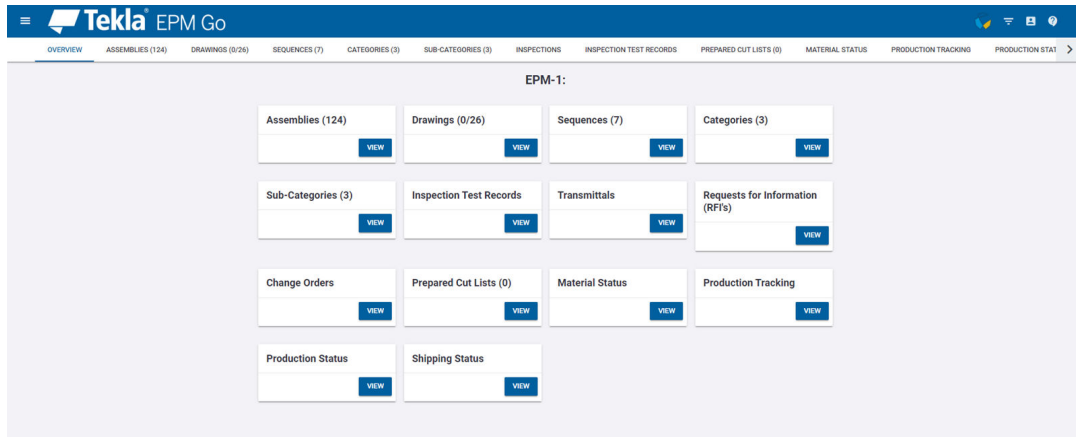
Tekla® EPM Go

OVERVIEW ASSEMBLIES (124) DRAWINGS (0/26) SEQUENCES (7) CATEGORIES (3) SUB-CATEGORIES (3) INSPECTIONS INSPECTION TEST RECORDS PREPARED CUT LISTS (0) MATERIAL STATUS PRODUCTION TRACKING PRODUCTION STAT

EPM-1:

Assemblies (124)
VIEW

Drawings (0/26)
VIEW

Sequences (7)
VIEW

Categories (3)
VIEW

Sub-Categories (3)
VIEW

Inspection Test Records
VIEW

Transmittals
VIEW

Requests for Information (RFI's)
VIEW

Change Orders
VIEW

Prepared Cut Lists (0)
VIEW

Material Status
VIEW

Production Tracking
VIEW

Production Status
VIEW

Shipping Status
VIEW